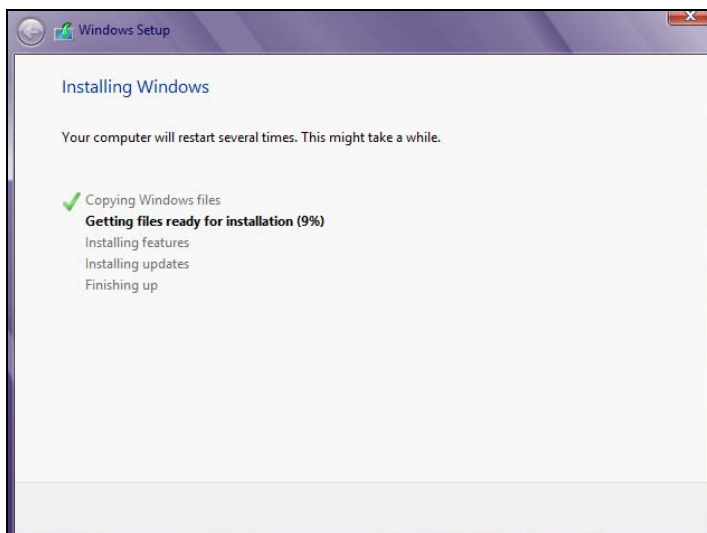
Windows Setup

Installing Windows

Your computer will restart several times. This might take a while.

Copying Windows files
Getting files ready for installation (9%)
Installing features
Installing updates
Finishing up